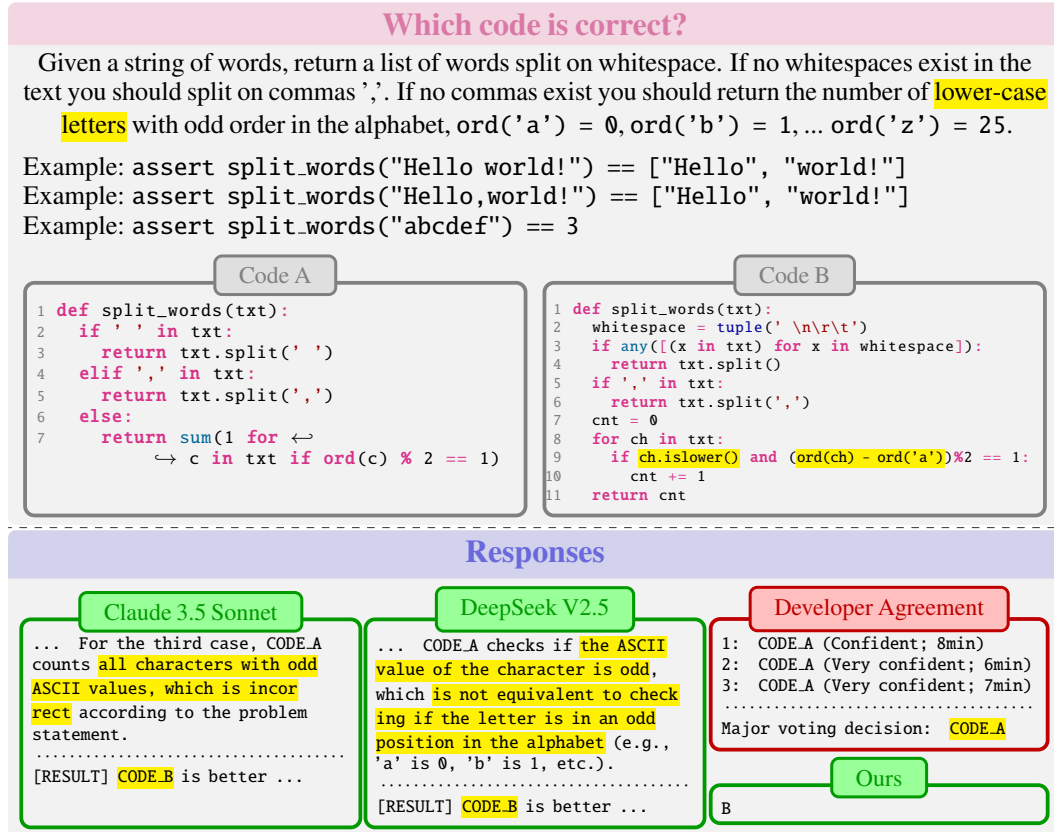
Which code is correct?

Given a string of words, return a list of words split on whitespace. If no whitespaces exist in the text you should split on commas ','. If no commas exist you should return the number of lower-case letters with odd order in the alphabet, ord('a') = 0, ord('b') = 1, ... ord('z') = 25.

Example: assert split_words("Hello world!") == ["Hello", "world!"]
Example: assert split_words("Hello,world!") == ["Hello", "world!"]
Example: assert split_words("abcdef") == 3

Code A

1 def split_words(txt):
2   if ' ' in txt:
3     return txt.split(' ')
4   elif ',' in txt:
5     return txt.split(',')
6   else:
7     return sum(1 for ↩
        ↪ c in txt if ord(c) % 2 == 1)

Code B

1 def split_words(txt):
2   whitespace = tuple(' \n\r\t')
3   if any([(x in txt) for x in whitespace]):
4     return txt.split()
5   if ',' in txt:
6     return txt.split(',')
7   cnt = 0
8   for ch in txt:
9     if ch.islower() and (ord(ch) - ord('a'))%2 == 1:
10      cnt += 1
11  return cnt

Responses

Claude 3.5 Sonnet

... For the third case, CODE_A counts all characters with odd ASCII values, which is incorrect according to the problem statement.
[RESULT] CODE_B is better ...

DeepSeek V2.5

... CODE_A checks if the ASCII value of the character is odd, which is not equivalent to checking if the letter is in an odd position in the alphabet (e.g., 'a' is 0, 'b' is 1, etc.).
[RESULT] CODE_B is better ...

Developer Agreement

1: CODE_A (Confident; 8min)
2: CODE_A (Very confident; 6min)
3: CODE_A (Very confident; 7min)
Major voting decision: CODE_A

Ours

B